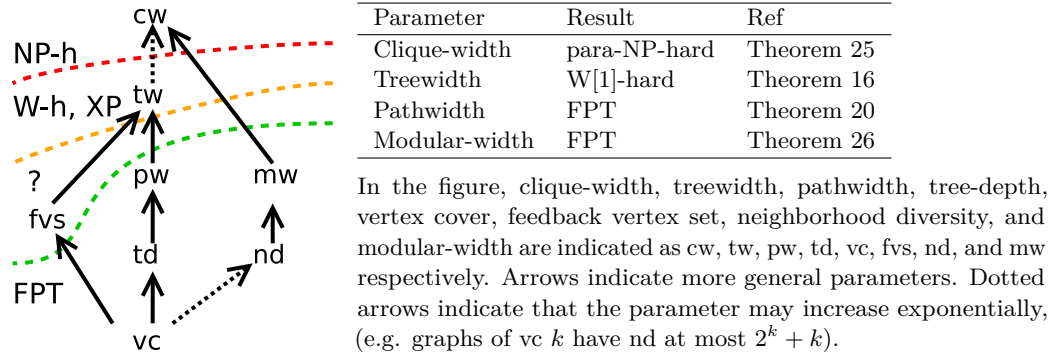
cw

NP-h

W-h, XP

tw

?

pw

mw

fvs

td

nd

FPT

vc

| Parameter | Result | Ref |
|---|---|---|
| Clique-width | para-NP-hard | Theorem 25 |
| Treewidth | W[1]-hard | Theorem 16 |
| Pathwidth | FPT | Theorem 20 |
| Modular-width | FPT | Theorem 26 |

In the figure, clique-width, treewidth, pathwidth, tree-depth, vertex cover, feedback vertex set, neighborhood diversity, and modular-width are indicated as cw, tw, pw, td, vc, fvs, nd, and mw respectively. Arrows indicate more general parameters. Dotted arrows indicate that the parameter may increase exponentially, (e.g. graphs of vc $k$ have nd at most $2^k + k$).